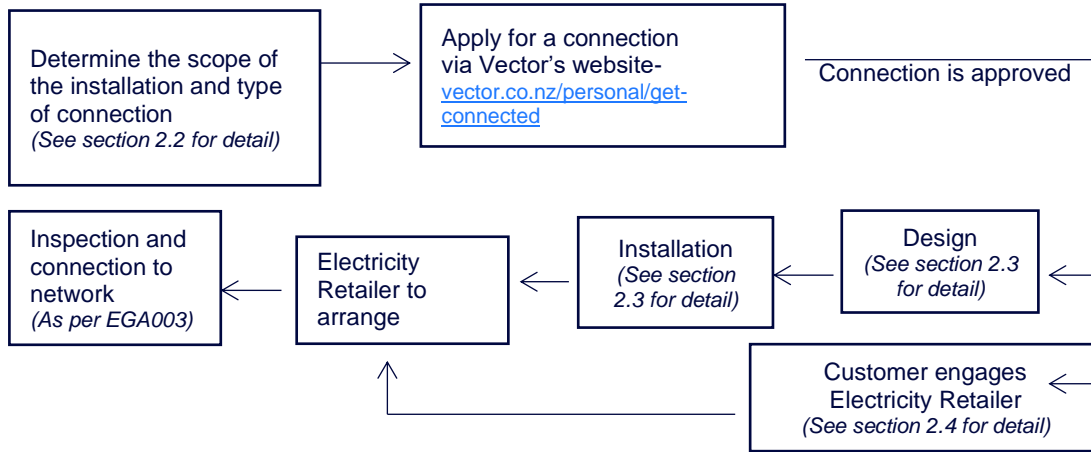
Determine the scope of the installation and type of connection
*(See section 2.2 for detail)*

Apply for a connection via Vector's website- vector.co.nz/personal/get-connected

Connection is approved

Inspection and connection to network
*(As per EGA003)*

Electricity Retailer to arrange

Installation
*(See section 2.3 for detail)*

Design
*(See section 2.3 for detail)*

Customer engages Electricity Retailer
*(See section 2.4 for detail)*